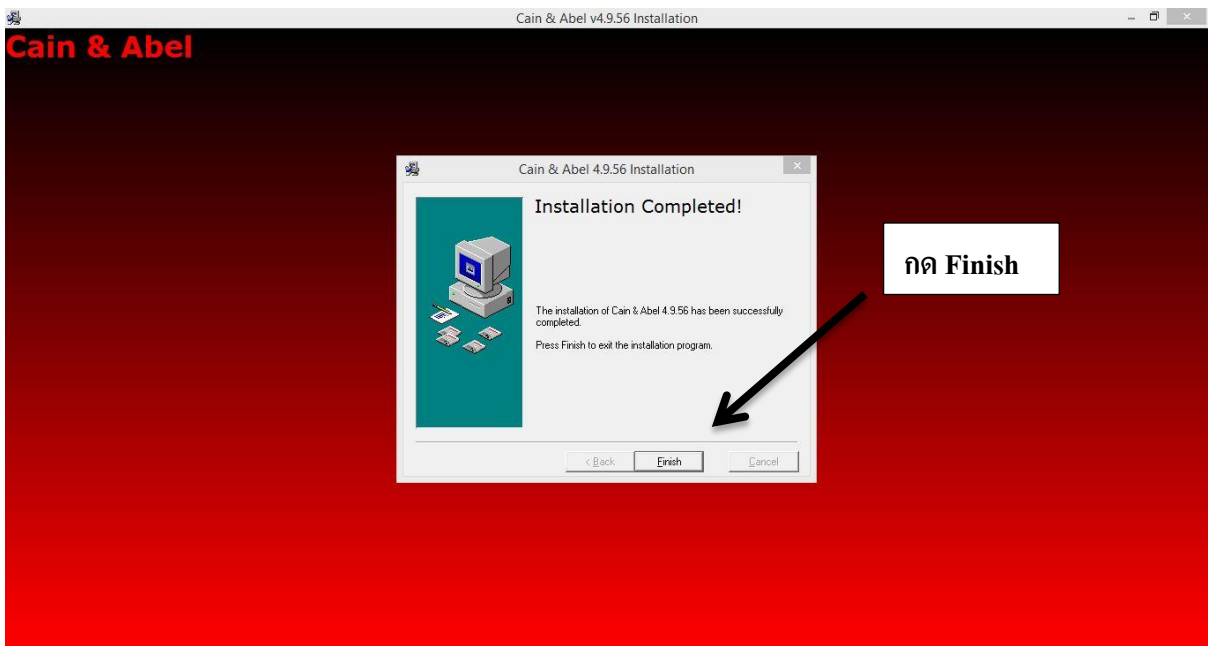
Cain & Abel v4.9.56 Installation

Cain & Abel

Cain & Abel 4.9.56 Installation

Installation Completed!

The installation of Cain & Abel 4.9.56 has been successfully completed.

Press Finish to exit the installation program.

< Back

Finish

Cancel

กด Finish